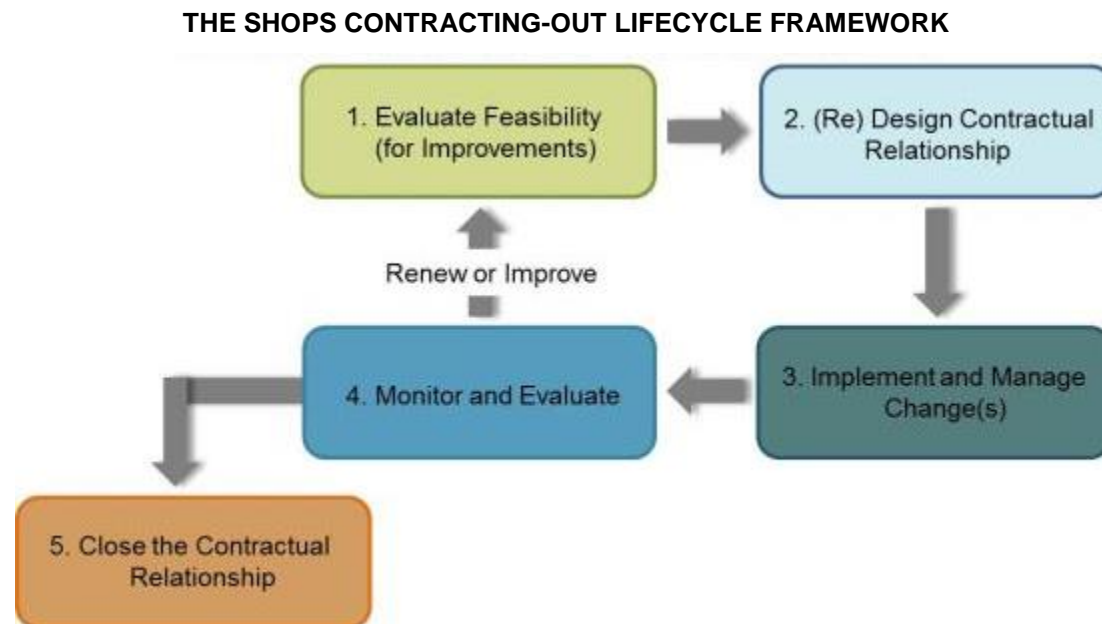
THE SHOPS CONTRACTING-OUT LIFECYCLE FRAMEWORK

1. Evaluate Feasibility (for Improvements)

2. (Re) Design Contractual Relationship

3. Implement and Manage Change(s)

4. Monitor and Evaluate

Renew or Improve

5. Close the Contractual Relationship